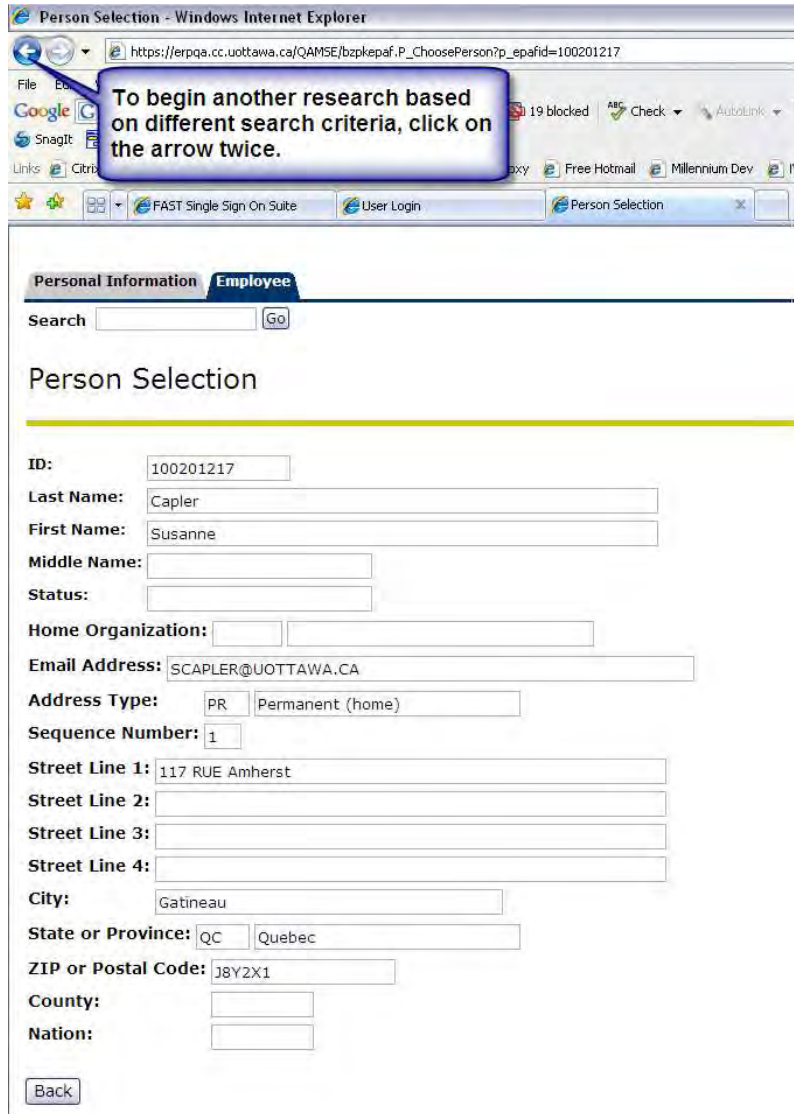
Person Selection - Windows Internet Explorer

https://erpqa.cc.uottawa.ca/QAMSE/bzpkepaf.P_ChoosePerson?p_epafid=100201217

File Ed

Google G

SnagIt

Links Citrix

To begin another research based on different search criteria, click on the arrow twice.

19 blocked Check AutoLink

oxy Free Hotmail Millennium Dev

FAST Single Sign On Suite | User Login | Person Selection

Personal Information | Employee

Search [Go]

Person Selection

ID: 100201217
Last Name: Capler
First Name: Susanne
Middle Name:
Status:
Home Organization:
Email Address: SCAPLER@UOTTAWA.CA
Address Type: PR Permanent (home)
Sequence Number: 1
Street Line 1: 117 RUE Amherst
Street Line 2:
Street Line 3:
Street Line 4:
City: Gatineau
State or Province: QC Quebec
ZIP or Postal Code: J8Y2X1
County:
Nation:

Back